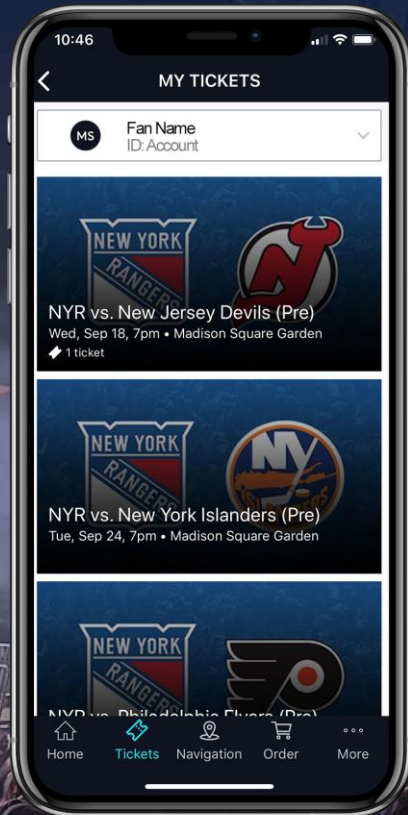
10:46

MY TICKETS

MS
Fan Name
ID: Account

NEW YORK RANGERS

NYR vs. New Jersey Devils (Pre)
Wed, Sep 18, 7pm • Madison Square Garden
1 ticket

NEW YORK RANGERS

NY

NYR vs. New York Islanders (Pre)
Tue, Sep 24, 7pm • Madison Square Garden

NEW YORK RANGERS

NYR vs. Philadelphia Flyers (Pre)

Home
Tickets
Navigation
Order
More